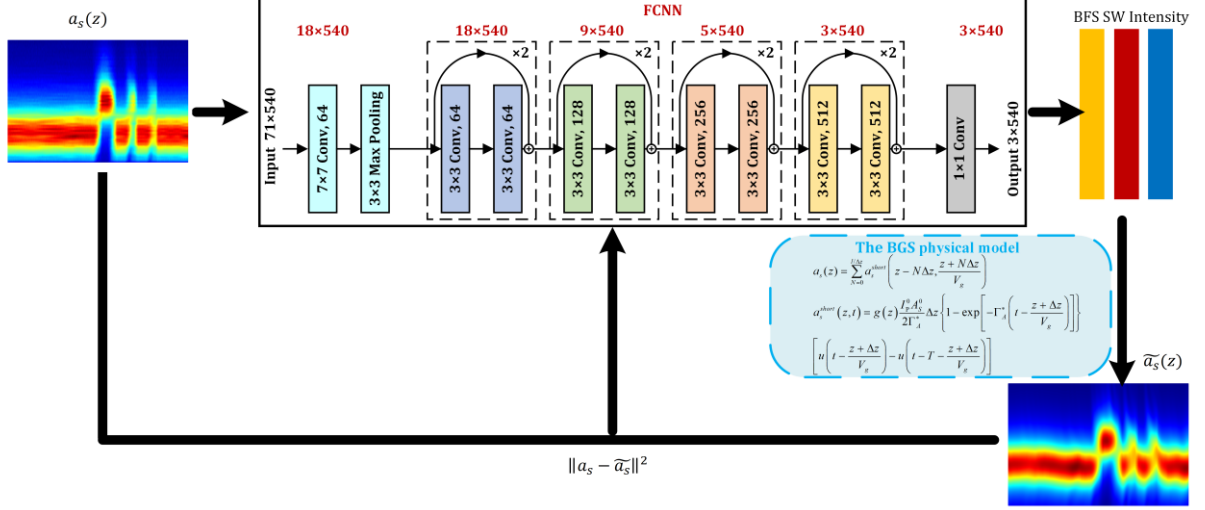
$a_s(z)$

FCNN

18×540

18×540

9×540

5×540

3×540

3×540

×2

×2

×2

×2

Input 71×540

7×7 Conv, 64

3×3 Max Pooling

3×3 Conv, 64

3×3 Conv, 64

3×3 Conv, 128

3×3 Conv, 128

3×3 Conv, 256

3×3 Conv, 256

3×3 Conv, 512

3×3 Conv, 512

1×1 Conv

Output 3×540

BFS SW Intensity

The BGS physical model

$a_s(z)=\sum_{N=0}^{L/\Delta z} a_s^{short}\left(z-N\Delta z,\frac{z+N\Delta z}{V_g}\right)$

$a_s^{short}(z,t)=g(z)\frac{I_p^0 A_S^0}{2\Gamma_A^*}\Delta z\left\{1-\exp\left[-\Gamma_A^*\left(t-\frac{z+\Delta z}{V_g}\right)\right]\right\}$

$\left[u\left(t-\frac{z+\Delta z}{V_g}\right)-u\left(t-T-\frac{z+\Delta z}{V_g}\right)\right]$

$\widetilde{a_s}(z)$

$\|a_s-\widetilde{a_s}\|^2$